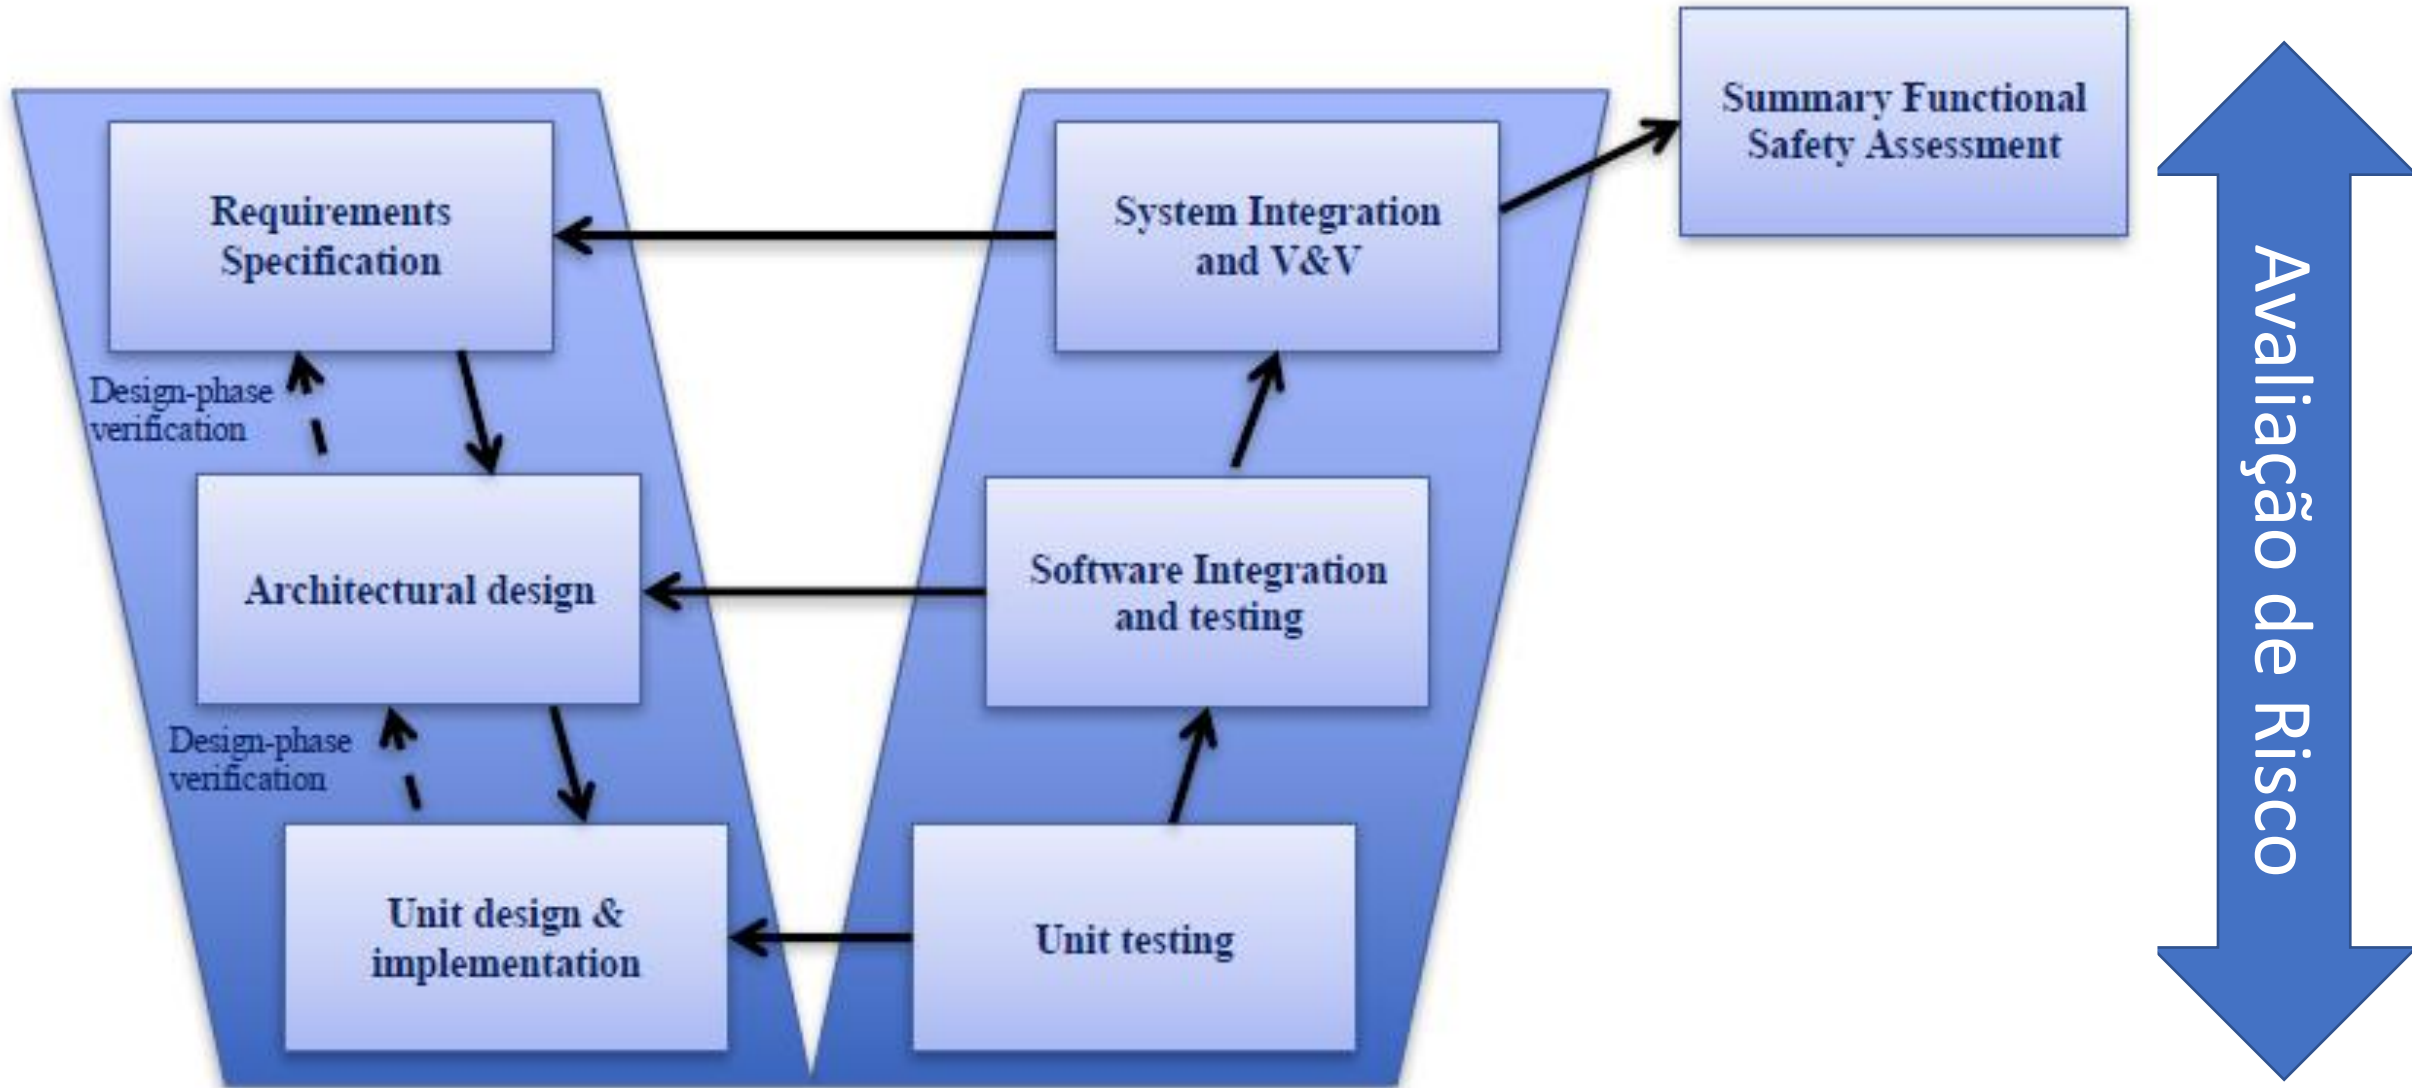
Requirements Specification

Design-phase verification

Architectural design

Design-phase verification

Unit design & implementation

System Integration and V&V

Software Integration and testing

Unit testing

Summary Functional Safety Assessment

Avaliação de Risco